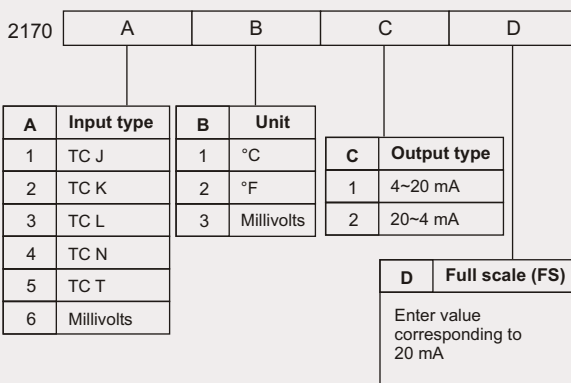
| 2170 | A | B | C | D |
|---|---|---|---|---|

| A | Input type |
|---|---|
| 1 | TC J |
| 2 | TC K |
| 3 | TC L |
| 4 | TC N |
| 5 | TC T |
| 6 | Millivolts |

| B | Unit |
|---|---|
| 1 | °C |
| 2 | °F |
| 3 | Millivolts |

| C | Output type |
|---|---|
| 1 | 4~20 mA |
| 2 | 20~4 mA |

| D | Full scale (FS) |
|---|---|
| Enter value corresponding to 20 mA | |